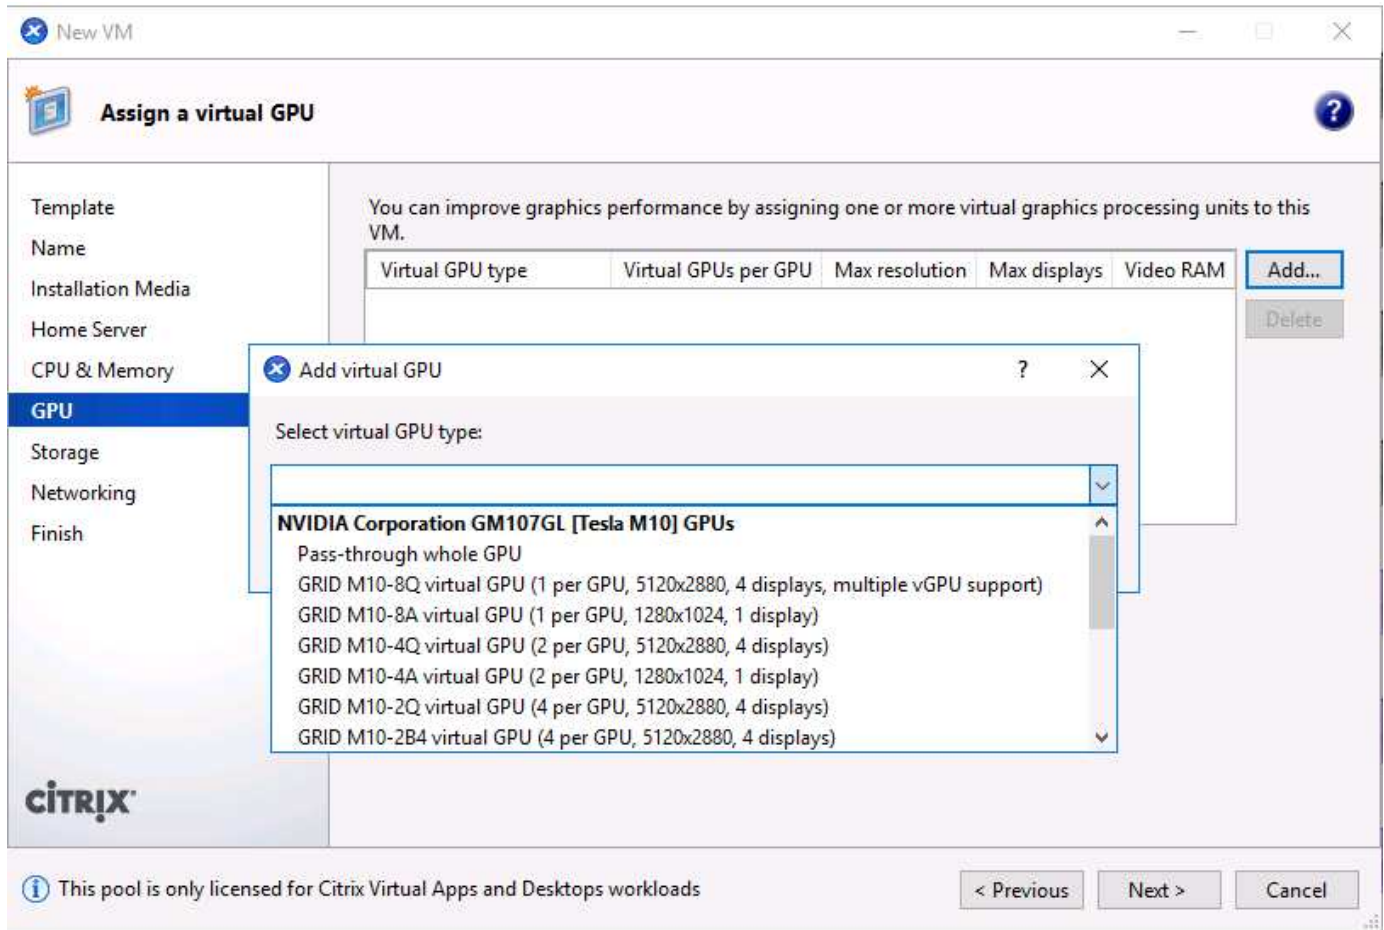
New VM

Assign a virtual GPU

Template
Name
Installation Media
Home Server
CPU & Memory
GPU
Storage
Networking
Finish

You can improve graphics performance by assigning one or more virtual graphics processing units to this VM.

| Virtual GPU type | Virtual GPUs per GPU | Max resolution | Max displays | Video RAM |
|---|---|---|---|---|

Add...
Delete

Add virtual GPU
?

Select virtual GPU type:

NVIDIA Corporation GM107GL [Tesla M10] GPUs
Pass-through whole GPU
GRID M10-8Q virtual GPU (1 per GPU, 5120x2880, 4 displays, multiple vGPU support)
GRID M10-8A virtual GPU (1 per GPU, 1280x1024, 1 display)
GRID M10-4Q virtual GPU (2 per GPU, 5120x2880, 4 displays)
GRID M10-4A virtual GPU (2 per GPU, 1280x1024, 1 display)
GRID M10-2Q virtual GPU (4 per GPU, 5120x2880, 4 displays)
GRID M10-2B4 virtual GPU (4 per GPU, 5120x2880, 4 displays)

CITRIX

This pool is only licensed for Citrix Virtual Apps and Desktops workloads

< Previous
Next >
Cancel